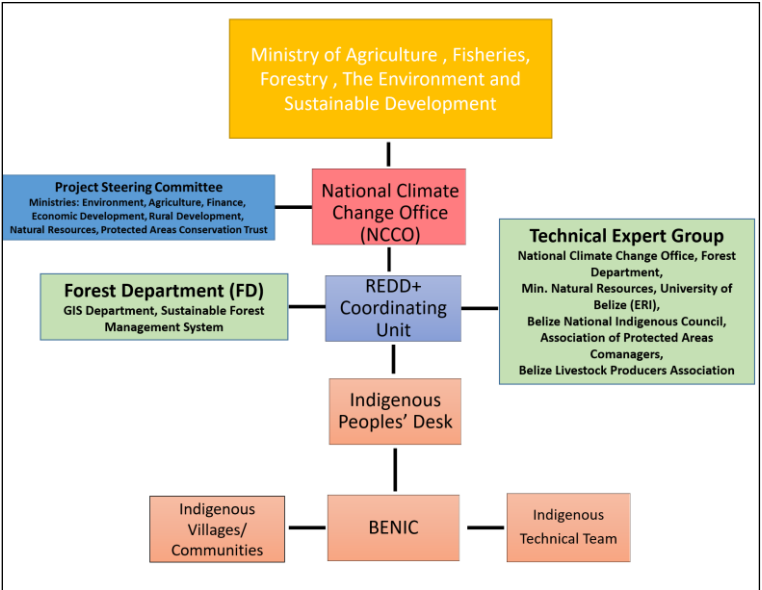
Ministry of Agriculture , Fisheries, Forestry , The Environment and Sustainable Development

Project Steering Committee
Ministries: Environment, Agriculture, Finance, Economic Development, Rural Development, Natural Resources, Protected Areas Conservation Trust

National Climate Change Office (NCCO)

Technical Expert Group
National Climate Change Office, Forest Department, Min. Natural Resources, University of Belize (ERI), Belize National Indigenous Council, Association of Protected Areas Comanagers, Belize Livestock Producers Association

Forest Department (FD)
GIS Department, Sustainable Forest Management System

REDD+ Coordinating Unit

Indigenous Peoples' Desk

Indigenous Villages/ Communities

BENIC

Indigenous Technical Team